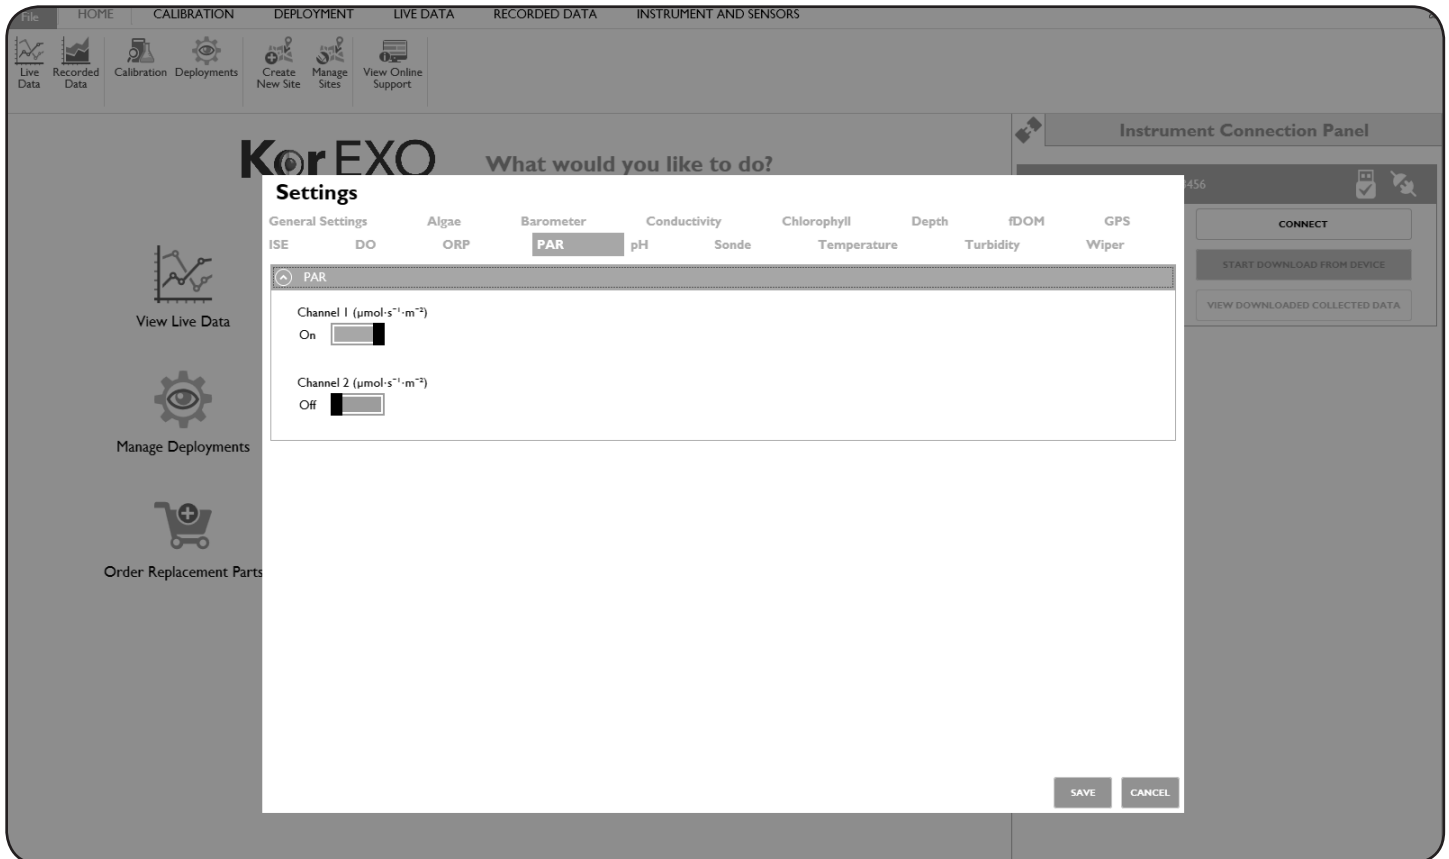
File HOME CALIBRATION DEPLOYMENT LIVE DATA RECORDED DATA INSTRUMENT AND SENSORS

Live Data Recorded Data Calibration Deployments Create New Site Manage Sites View Online Support

KorEXO What would you like to do?

View Live Data

Manage Deployments

Order Replacement Parts

Instrument Connection Panel

456

CONNECT

START DOWNLOAD FROM DEVICE

VIEW DOWNLOADED COLLECTED DATA

Settings

General Settings Algae Barometer Conductivity Chlorophyll Depth fDOM GPS
ISE DO ORP PAR pH Sonde Temperature Turbidity Wiper

PAR

Channel 1 ($\mu mol \cdot s^{-1} \cdot m^{-2}$)
On

Channel 2 ($\mu mol \cdot s^{-1} \cdot m^{-2}$)
Off

SAVE CANCEL